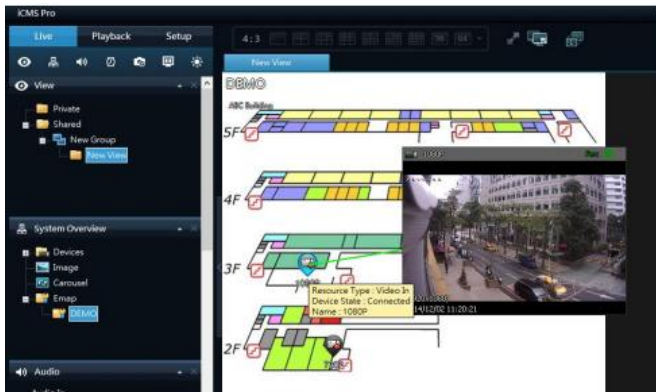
iCMS Pro

Live
Playback
Setup

View

Private
Shared
New Group
New View

System Overview

Devices
Image
Carousel
Emap
DEMO

Audio

4:3

New View

DEMO

ABC Building

5F
4F
3F
2F

1080P

Resource Type : Video In
Device State : Connected
Name : 1080P

14/12/02 11:20:21